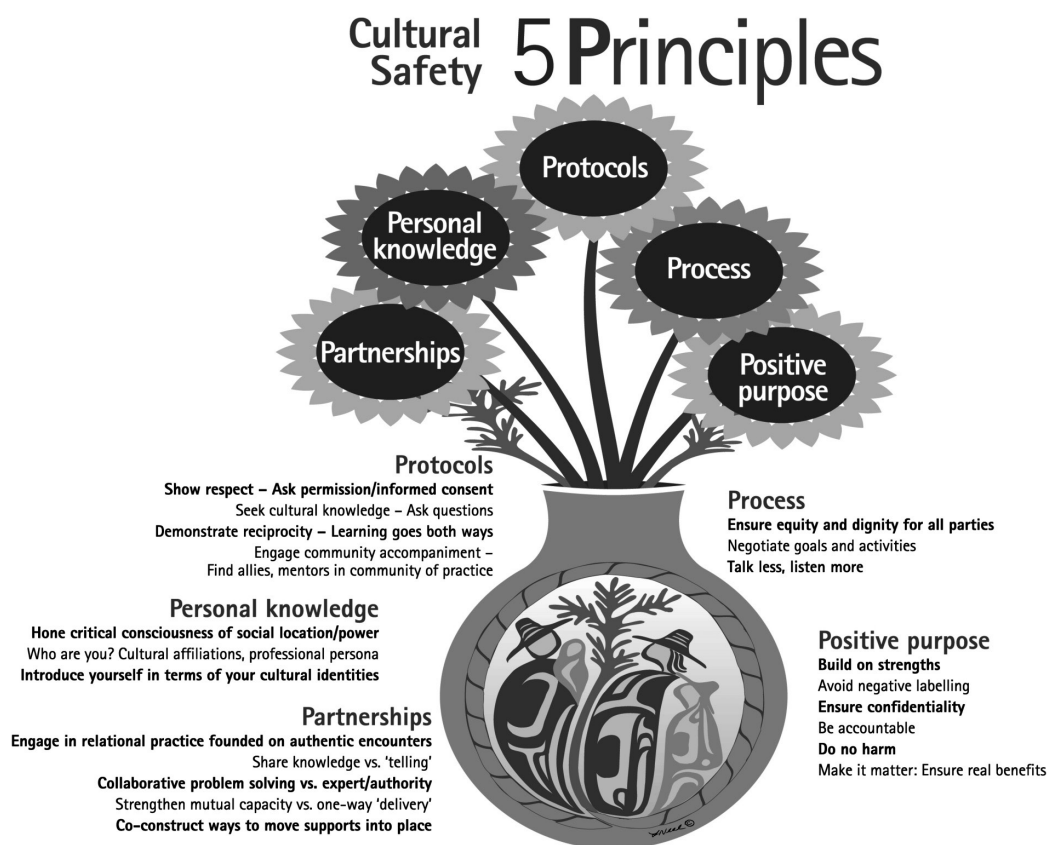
Cultural Safety 5 Principles

Protocols

Personal knowledge

Process

Partnerships

Positive purpose

Protocols
Show respect – Ask permission/informed consent
Seek cultural knowledge – Ask questions
Demonstrate reciprocity – Learning goes both ways
Engage community accompaniment – Find allies, mentors in community of practice

Personal knowledge
Hone critical consciousness of social location/power
Who are you? Cultural affiliations, professional persona
Introduce yourself in terms of your cultural identities

Partnerships
Engage in relational practice founded on authentic encounters
Share knowledge vs. 'telling'
Collaborative problem solving vs. expert/authority
Strengthen mutual capacity vs. one-way 'delivery'
Co-construct ways to move supports into place

Process
Ensure equity and dignity for all parties
Negotiate goals and activities
Talk less, listen more

Positive purpose
Build on strengths
Avoid negative labelling
Ensure confidentiality
Be accountable
Do no harm
Make it matter: Ensure real benefits

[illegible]